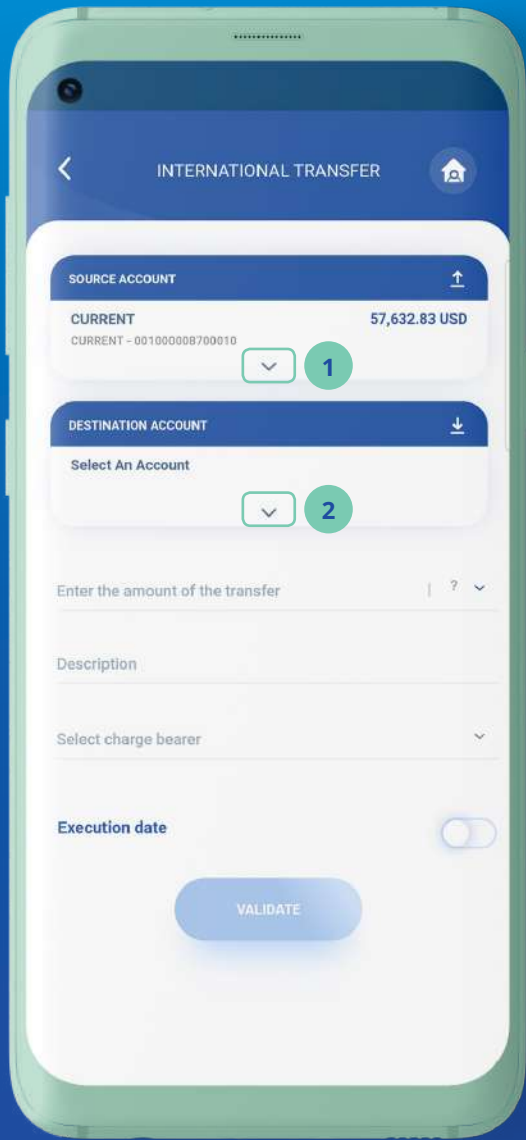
INTERNATIONAL TRANSFER

SOURCE ACCOUNT

CURRENT

57,632.83 USD

CURRENT - 001000008700010

1

DESTINATION ACCOUNT

Select An Account

2

Enter the amount of the transfer

?

Description

Select charge bearer

Execution date

VALIDATE